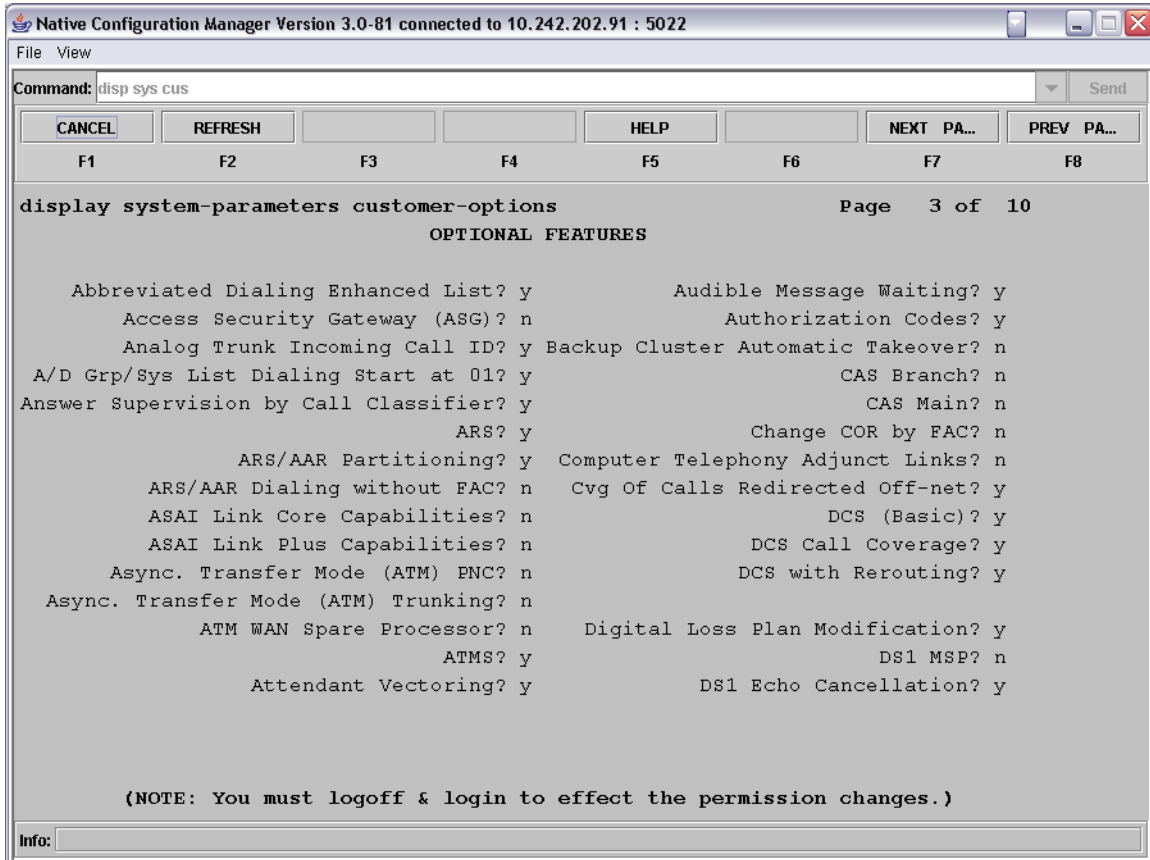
Native Configuration Manager Version 3.0-81 connected to 10.242.202.91 : 5022

File View

Command: disp sys cus

Send

CANCEL F1
REFRESH F2
F3
F4
HELP F5
F6
NEXT PA... F7
PREV PA... F8

display system-parameters customer-options Page 3 of 10

OPTIONAL FEATURES

Abbreviated Dialing Enhanced List? y
Access Security Gateway (ASG)? n
Analog Trunk Incoming Call ID? y
A/D Grp/Sys List Dialing Start at 01? y
Answer Supervision by Call Classifier? y
ARS? y
ARS/AAR Partitioning? y
ARS/AAR Dialing without FAC? n
ASAI Link Core Capabilities? n
ASAI Link Plus Capabilities? n
Async. Transfer Mode (ATM) PNC? n
Async. Transfer Mode (ATM) Trunking? n
ATM WAN Spare Processor? n
ATMS? y
Attendant Vectoring? y

Audible Message Waiting? y
Authorization Codes? y
Backup Cluster Automatic Takeover? n
CAS Branch? n
CAS Main? n
Change COR by FAC? n
Computer Telephony Adjunct Links? n
Cvg Of Calls Redirected Off-net? y
DCS (Basic)? y
DCS Call Coverage? y
DCS with Rerouting? y

Digital Loss Plan Modification? y
DS1 MSP? n
DS1 Echo Cancellation? y

(NOTE: You must logoff & login to effect the permission changes.)

Info: